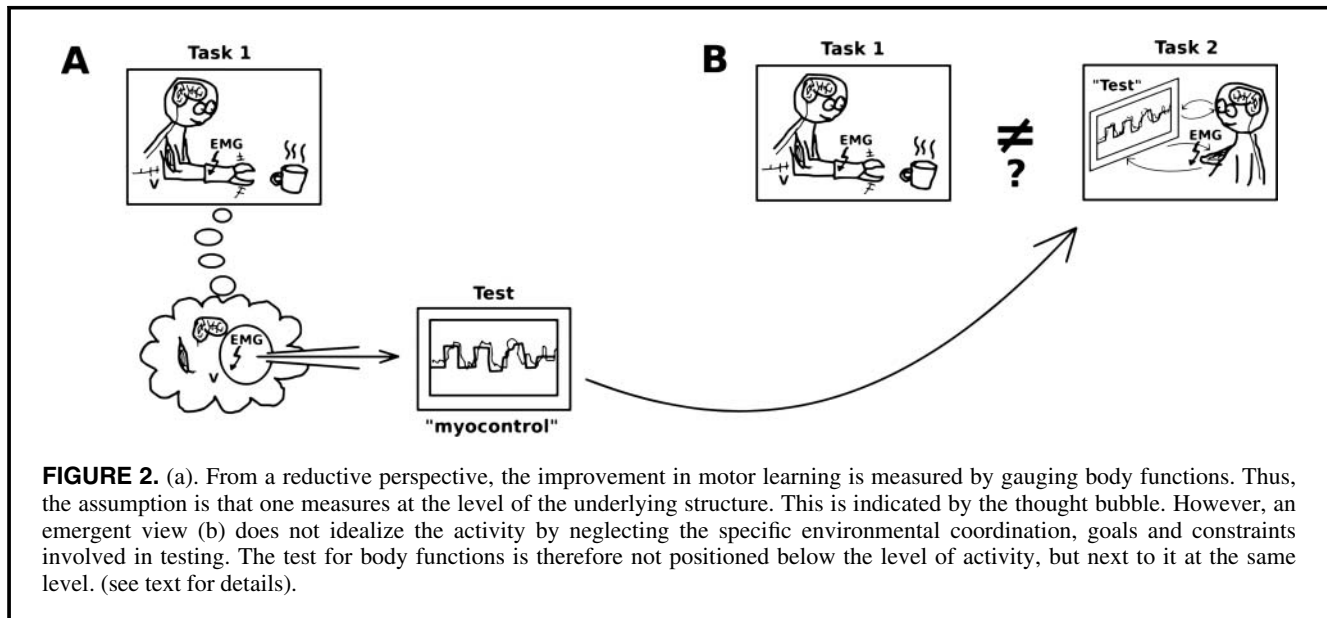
A

Task 1

EMG

±

V

EMG

V

Test

"myocontrol"

B

Task 1

EMG

±

V

≠

?

Task 2

"Test"

EMG

**FIGURE 2.** (a). From a reductive perspective, the improvement in motor learning is measured by gauging body functions. Thus, the assumption is that one measures at the level of the underlying structure. This is indicated by the thought bubble. However, an emergent view (b) does not idealize the activity by neglecting the specific environmental coordination, goals and constraints involved in testing. The test for body functions is therefore not positioned below the level of activity, but next to it at the same level. (see text for details).